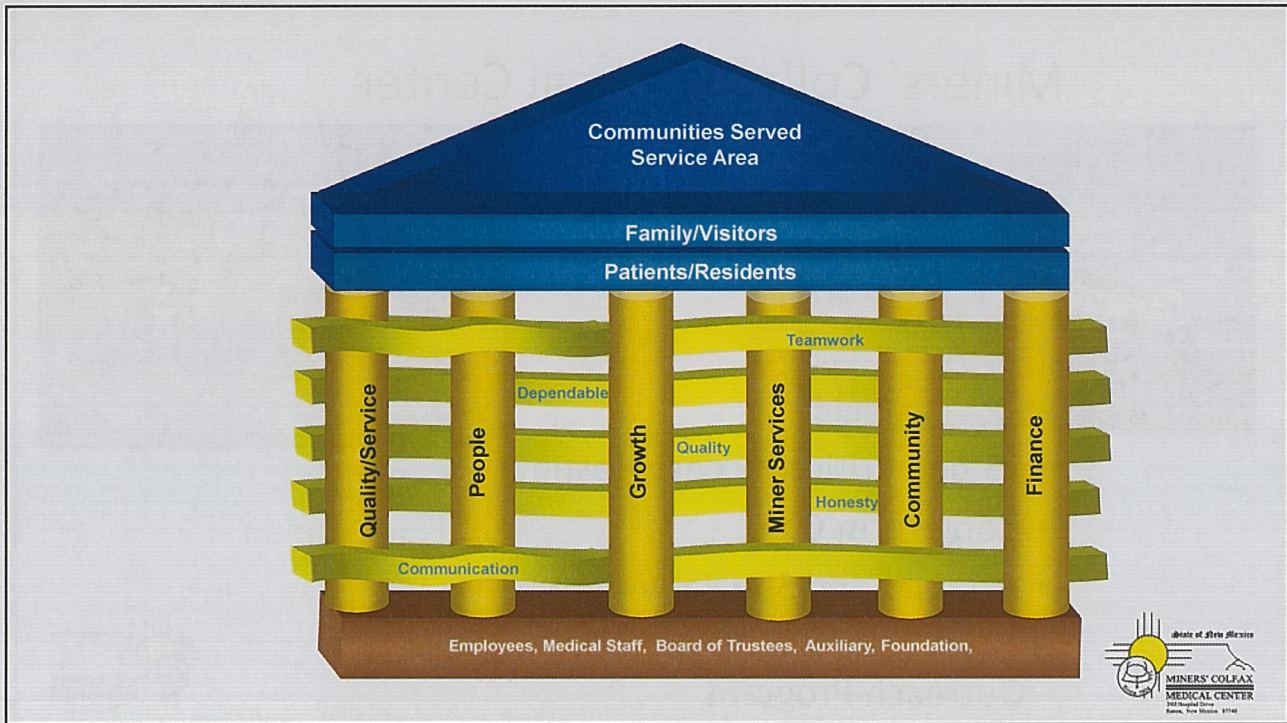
Communities Served
Service Area

Family/Visitors

Patients/Residents

Teamwork

Dependable

Quality

Honesty

Communication

Quality/Service

People

Growth

Miner Services

Community

Finance

Employees, Medical Staff, Board of Trustees, Auxiliary, Foundation,

State of New Mexico
MINERS' COLFAX MEDICAL CENTER
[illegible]